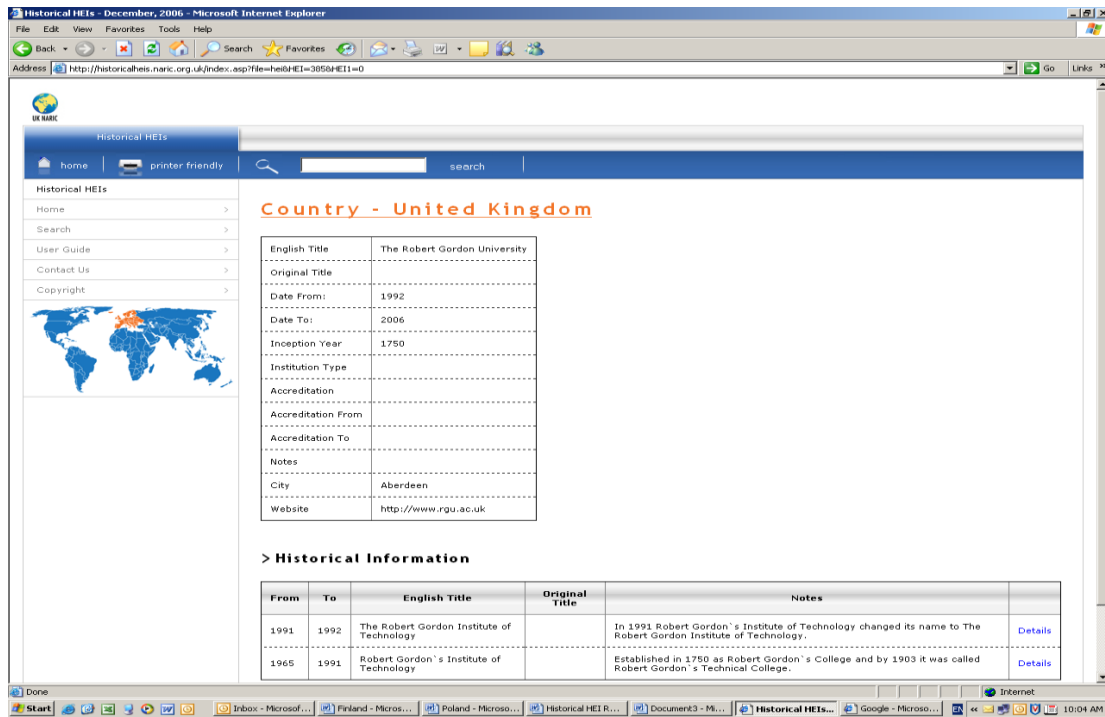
Historical HEIs - December, 2006 - Microsoft Internet Explorer

File Edit View Favorites Tools Help

Back Search Favorites

Address http://historicalheis.naric.org.uk/index.asp?file=hei&HEI=3858&HEI1=0

Go Links

UK NARIC

Historical HEIs

home printer friendly search

Historical HEIs
Home
Search
User Guide
Contact Us
Copyright

Country - United Kingdom

| English Title | The Robert Gordon University |
|---|---|
| Original Title | |
| Date From: | 1992 |
| Date To: | 2006 |
| Inception Year | 1750 |
| Institution Type | |
| Accreditation | |
| Accreditation From | |
| Accreditation To | |
| Notes | |
| City | Aberdeen |
| Website | http://www.rgu.ac.uk |

> Historical Information

| From | To | English Title | Original Title | Notes | |
|---|---|---|---|---|---|
| 1991 | 1992 | The Robert Gordon Institute of Technology | | In 1991 Robert Gordon`s Institute of Technology changed its name to The Robert Gordon Institute of Technology. | Details |
| 1965 | 1991 | Robert Gordon`s Institute of Technology | | Established in 1750 as Robert Gordon`s College and by 1903 it was called Robert Gordon`s Technical College. | Details |

Done

Internet

Start Inbox - Microsof... Finland - Micros... Poland - Microso... Historical HEI R... Document3 - Mi... Historical HEIs... Google - Microso... EN 10:04 AM